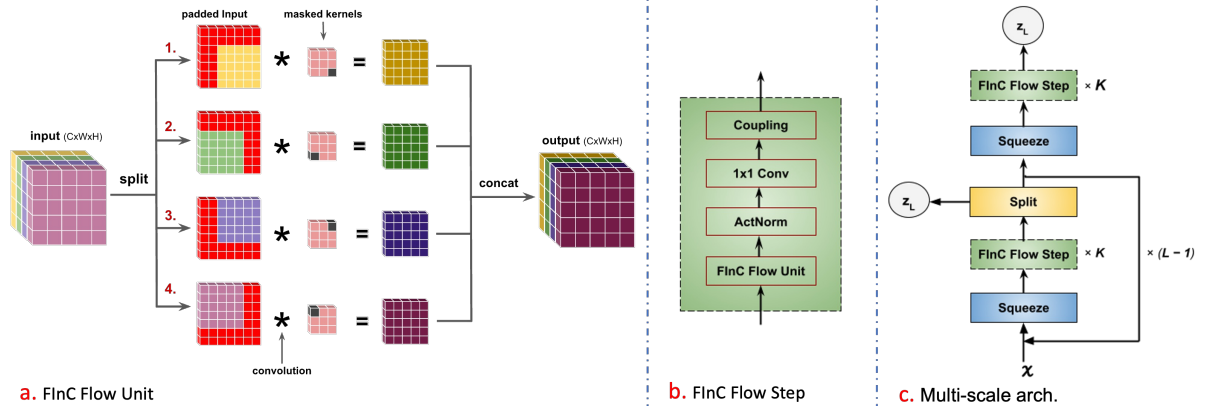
padded Input

masked kernels

1.

2.

3.

4.

input (CxWxH)

split

*

=

concat

output (CxWxH)

convolution

a. FInC Flow Unit

Coupling

1x1 Conv

ActNorm

FInC Flow Unit

b. FInC Flow Step

$z_L$

FInC Flow Step × $K$

Squeeze

$z_L$

Split

FInC Flow Step × $K$

× $(L-1)$

Squeeze

$x$

c. Multi-scale arch.